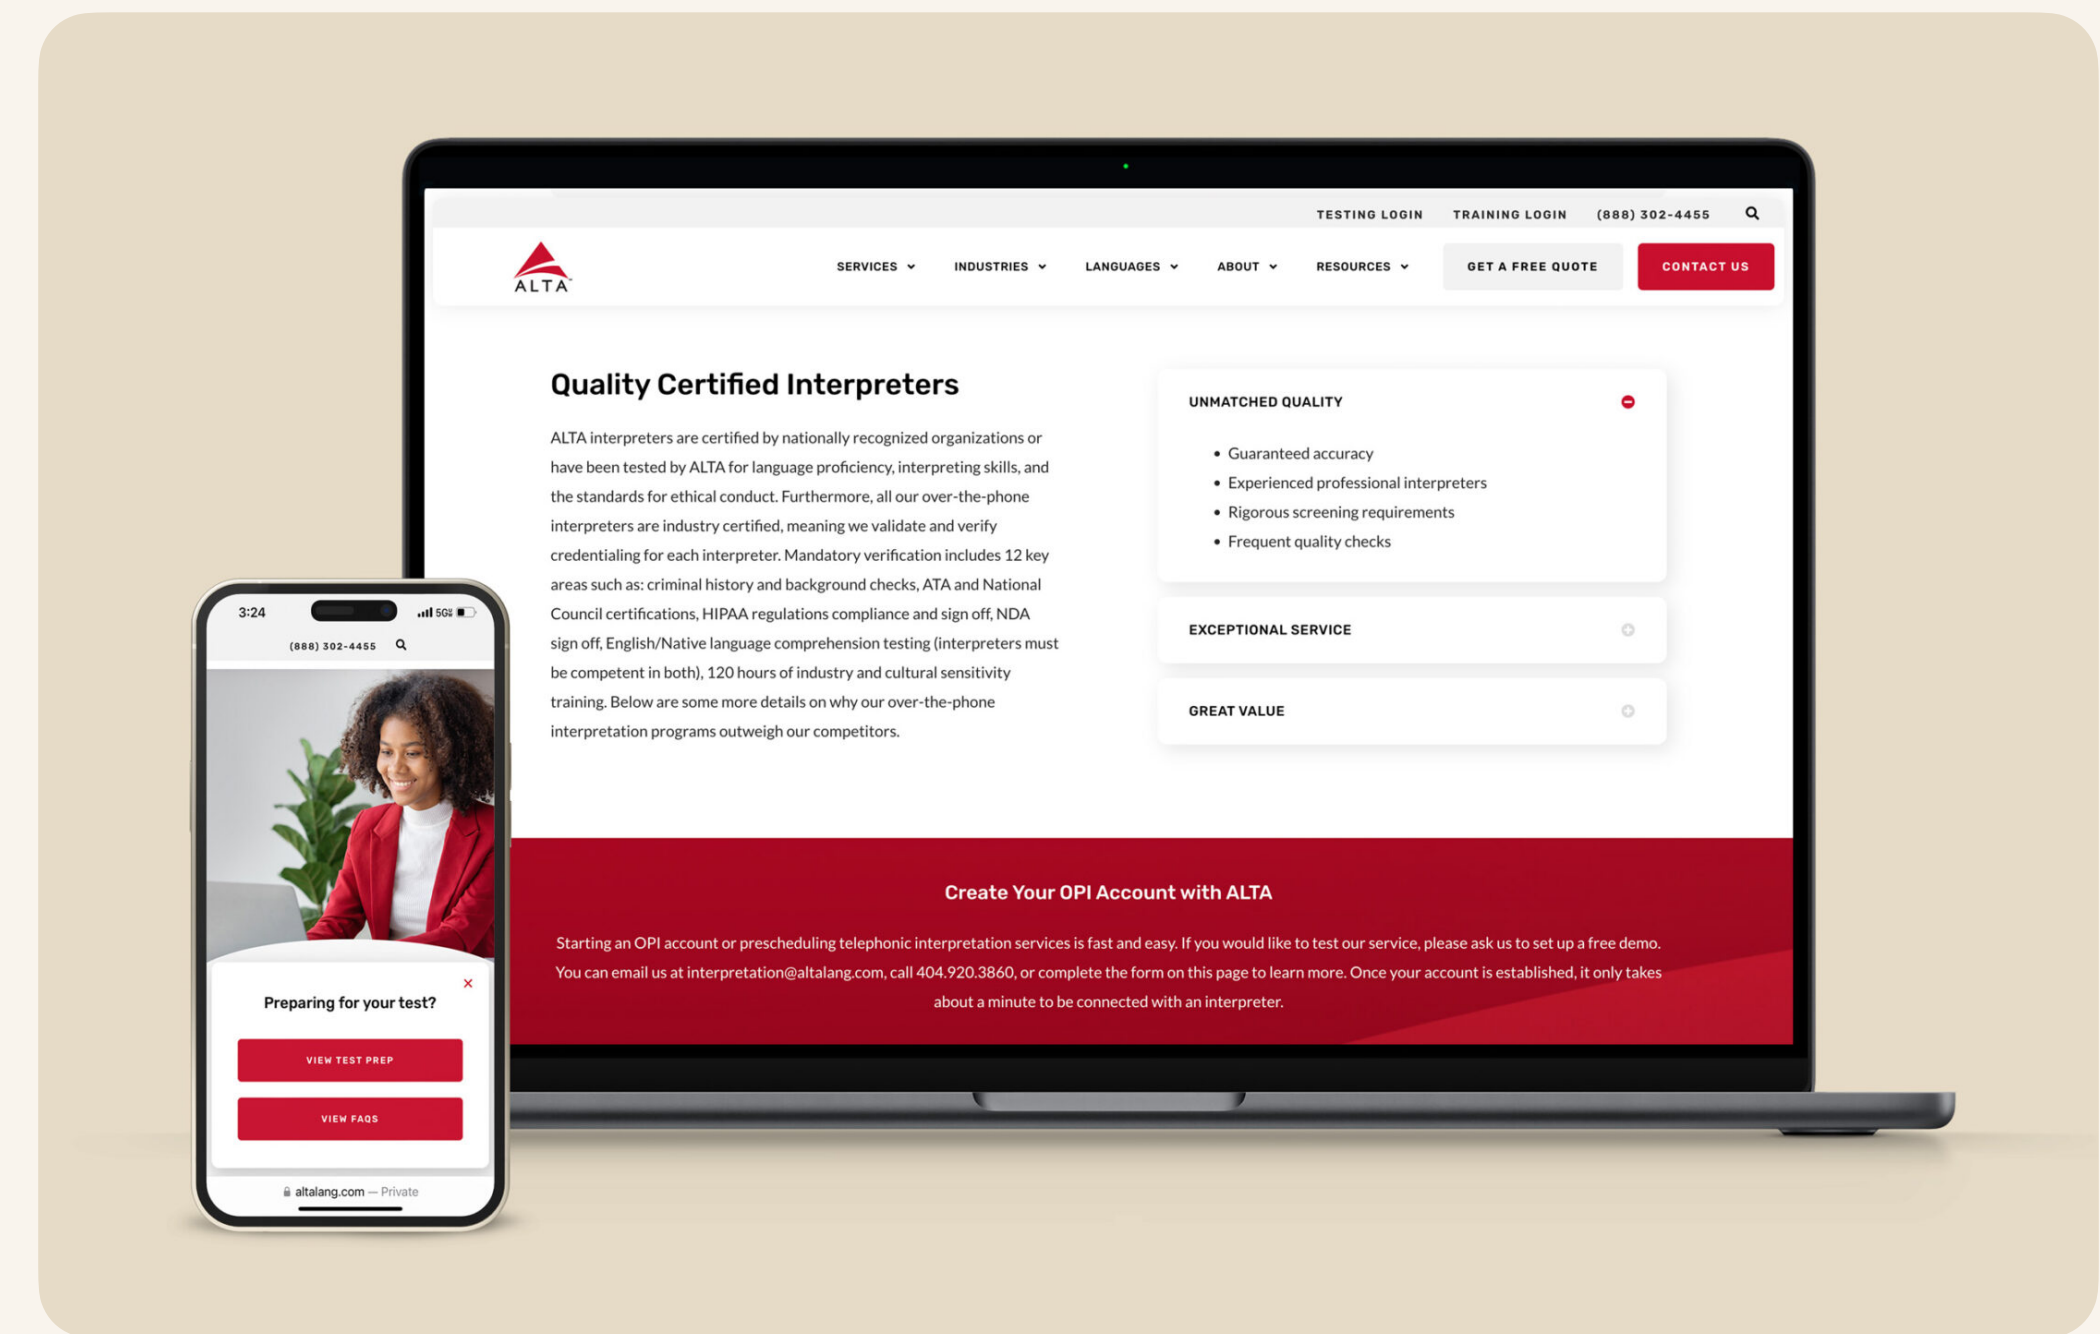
TESTING LOGIN TRAINING LOGIN (888) 302-4455

ALTA

SERVICES INDUSTRIES LANGUAGES ABOUT RESOURCES GET A FREE QUOTE CONTACT US

Quality Certified Interpreters

ALTA interpreters are certified by nationally recognized organizations or have been tested by ALTA for language proficiency, interpreting skills, and the standards for ethical conduct. Furthermore, all our over-the-phone interpreters are industry certified, meaning we validate and verify credentialing for each interpreter. Mandatory verification includes 12 key areas such as: criminal history and background checks, ATA and National Council certifications, HIPAA regulations compliance and sign off, NDA sign off, English/Native language comprehension testing (interpreters must be competent in both), 120 hours of industry and cultural sensitivity training. Below are some more details on why our over-the-phone interpretation programs outweigh our competitors.

UNMATCHED QUALITY

- Guaranteed accuracy
- Experienced professional interpreters
- Rigorous screening requirements
- Frequent quality checks

EXCEPTIONAL SERVICE

GREAT VALUE

Create Your OPI Account with ALTA

Starting an OPI account or prescheduling telephonic interpretation services is fast and easy. If you would like to test our service, please ask us to set up a free demo. You can email us at interpretation@altalang.com, call 404.920.3860, or complete the form on this page to learn more. Once your account is established, it only takes about a minute to be connected with an interpreter.

3:24 5G

(888) 302-4455

×

Preparing for your test?

VIEW TEST PREP

VIEW FAQS

altalang.com — Private